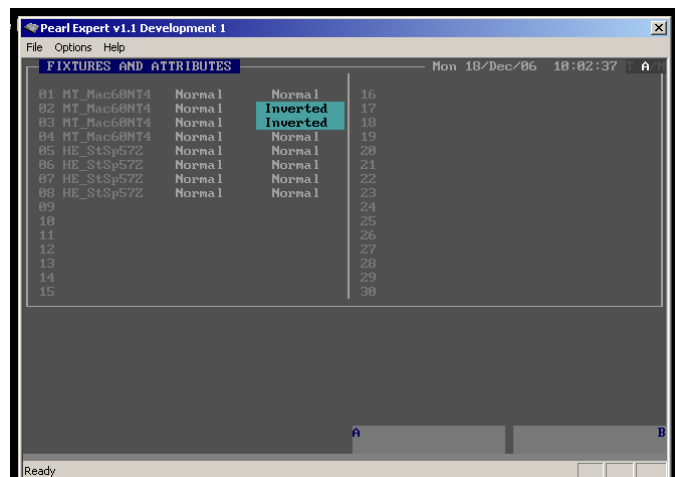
Pearl Expert v1.1 Development 1

File Options Help

FIXTURES AND ATTRIBUTES

Mon 18/Dec/06 10:02:37 A

| | | | | |
|---|---|---|---|---|
| 01 | MT_Mac600NT4 | Normal | Normal | 16 |
| 02 | MT_Mac600NT4 | Normal | Inverted | 17 |
| 03 | MT_Mac600NT4 | Normal | Inverted | 18 |
| 04 | MT_Mac600NT4 | Normal | Normal | 19 |
| 05 | HE_StSp572 | Normal | Normal | 20 |
| 06 | HE_StSp572 | Normal | Normal | 21 |
| 07 | HE_StSp572 | Normal | Normal | 22 |
| 08 | HE_StSp572 | Normal | Normal | 23 |
| 09 | | | | 24 |
| 10 | | | | 25 |
| 11 | | | | 26 |
| 12 | | | | 27 |
| 13 | | | | 28 |
| 14 | | | | 29 |
| 15 | | | | 30 |

A

B

Ready